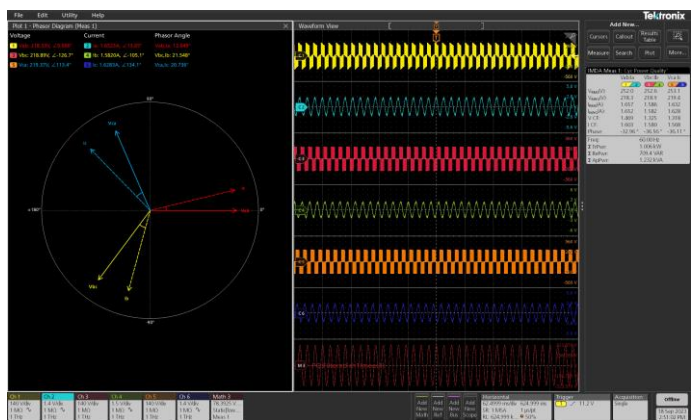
File Edit Utility Help

Tektronix

Plot 1 - Phasor Diagram (Meas 1)

Voltage

Current

Phasor Angle

Vab: 218.33V, ∠-9.898°

Vbc: 218.88V, ∠-126.7°

Vca: 219.37V, ∠113.4°

Ia: 1.6422A, ∠-13.07°

Ib: 1.5820A, ∠-105.1°

Ic: 1.6283A, ∠134.1°

Vab,Ia: 12.88°

Vbc,Ib: 21.548°

Vca,Ic: 20.738°

90°

±180°

0°

-90°

Vca

Ic

Ia

Vab

Vbc

Ib

Waveform View

Add New...

Cursors

Callout

Results Table

Measure

Search

Plot

More...

IMDA Meas 1 - Ln Power Quality

Freq

True Pwr

Re Pwr

App Pwr

60.001Hz

1.006kW

709.4 VAR

1.232kVA

Ch 1

Ch 2

Ch 3

Ch 4

Ch 5

Ch 6

Math 3

Add New Math

Add New Ref

Add New Bus

Add New Scope

Horizontal

Trigger

Acquisition

Offline

18 Sep 2023